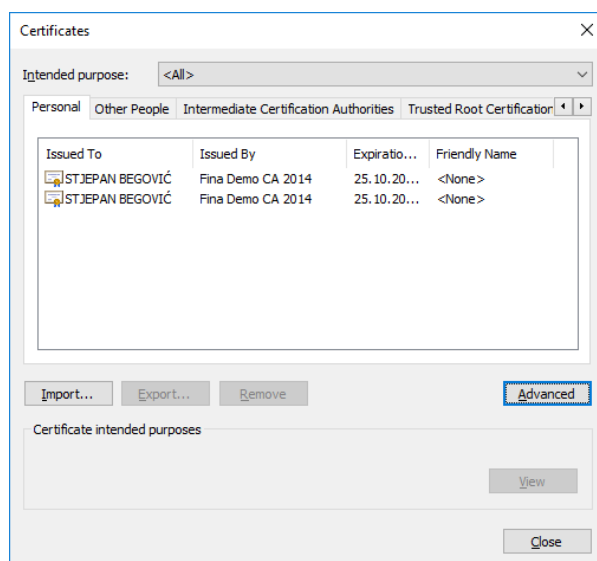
Certificates

Intended purpose: <All>

Personal | Other People | Intermediate Certification Authorities | Trusted Root Certification

| Issued To | Issued By | Expiratio... | Friendly Name |
|---|---|---|---|
| STJEPAN BEGOVIĆ | Fina Demo CA 2014 | 25.10.20... | <None> |
| STJEPAN BEGOVIĆ | Fina Demo CA 2014 | 25.10.20... | <None> |

Import... Export... Remove Advanced

Certificate intended purposes

View

Close